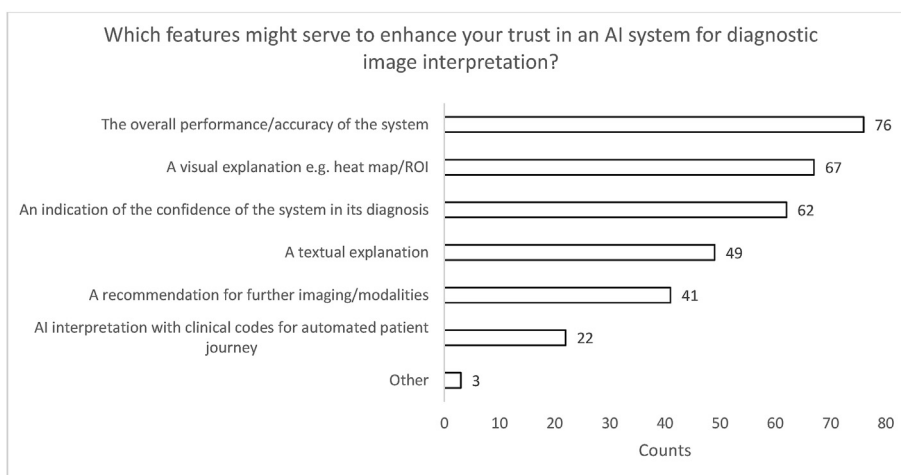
Which features might serve to enhance your trust in an AI system for diagnostic image interpretation?

The overall performance/accuracy of the system 76
A visual explanation e.g. heat map/ROI 67
An indication of the confidence of the system in its diagnosis 62
A textual explanation 49
A recommendation for further imaging/modalities 41
AI interpretation with clinical codes for automated patient journey 22
Other 3

0 10 20 30 40 50 60 70 80
Counts